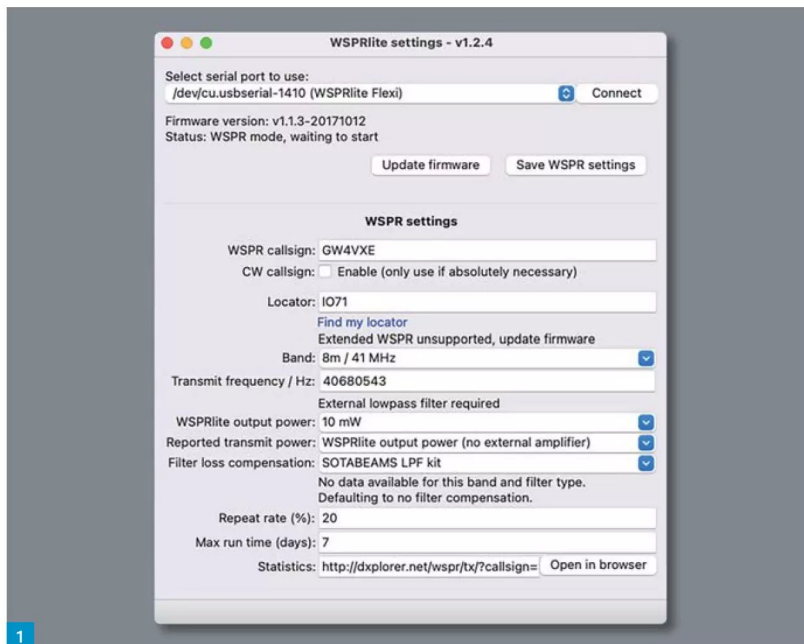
WSPRlite settings - v1.2.4

Select serial port to use:
/dev/cu.usbserial-1410 (WSPRlite Flexi)
Connect

Firmware version: v1.1.3-20171012
Status: WSPR mode, waiting to start

Update firmware
Save WSPR settings

WSPR settings

WSPR callsign: GW4VXE
CW callsign: Enable (only use if absolutely necessary)

Locator: IO71
Find my locator
Extended WSPR unsupported, update firmware
Band: 8m / 41 MHz
Transmit frequency / Hz: 40680543
External lowpass filter required
WSPRlite output power: 10 mW
Reported transmit power: WSPRlite output power (no external amplifier)
Filter loss compensation: SOTABEAMS LPF kit
No data available for this band and filter type.
Defaulting to no filter compensation.
Repeat rate (%): 20
Max run time (days): 7
Statistics: http://dxplorer.net/wspr/tx/?callsign=
Open in browser

1